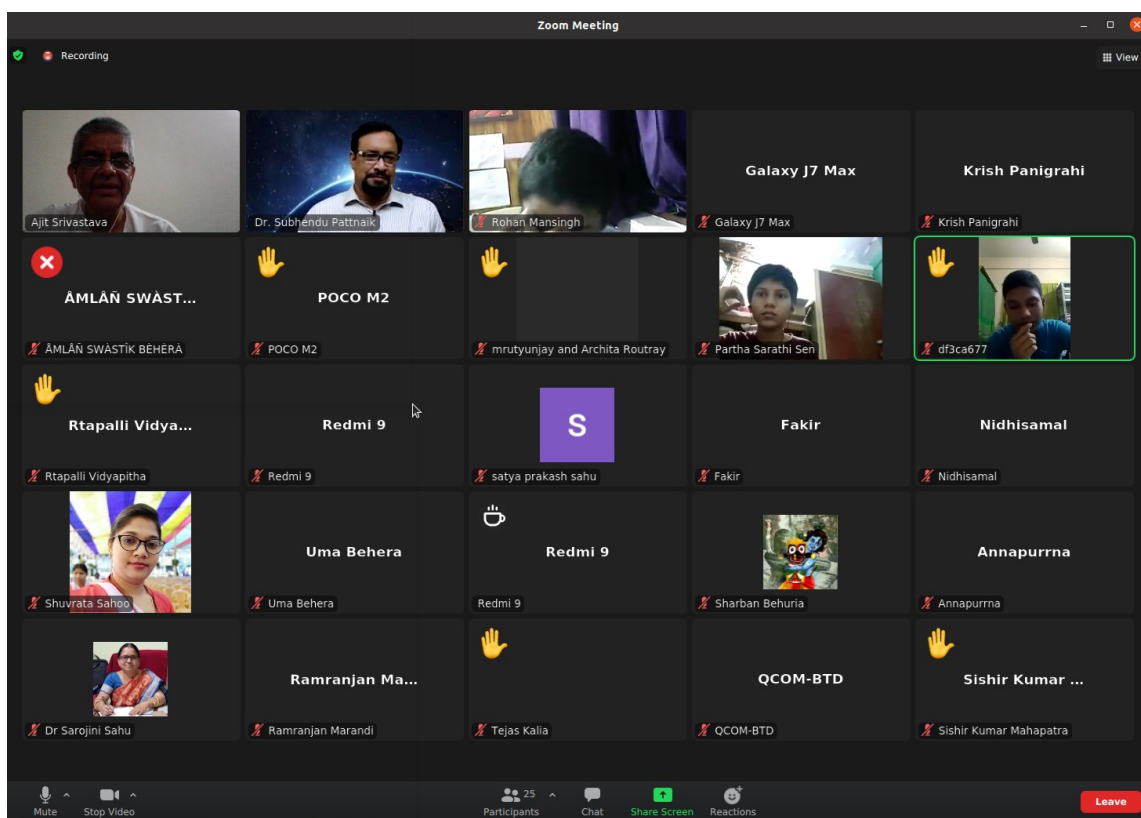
Zoom Meeting

Recording

View

Ajit Srivastava

Dr. Subhendu Pattnaik

Rohan Mansingh

Galaxy J7 Max

Galaxy J7 Max

Krish Panigrahi

Krish Panigrahi

ÂMLÂÑ SWÀST...

ÂMLÂÑ SWÀSTÎK BÊHÊRÀ

POCO M2

POCO M2

mrutyunjay and Archita Routray

Partha Sarathi Sen

df3ca677

Rtapalli Vidya...

Rtapalli Vidyapitha

Redmi 9

Redmi 9

S

satya prakash sahu

Fakir

Fakir

Nidhisamal

Nidhisamal

Shuvrata Sahoo

Uma Behera

Uma Behera

Redmi 9

Redmi 9

Sharban Behuria

Annapurrna

Annapurrna

Dr Sarojini Sahu

Ramranjan Ma...

Ramranjan Marandi

Tejas Kalia

QCOM-BTD

QCOM-BTD

Sishir Kumar ...

Sishir Kumar Mahapatra

Mute

Stop Video

25

Participants

Chat

Share Screen

Reactions

Leave